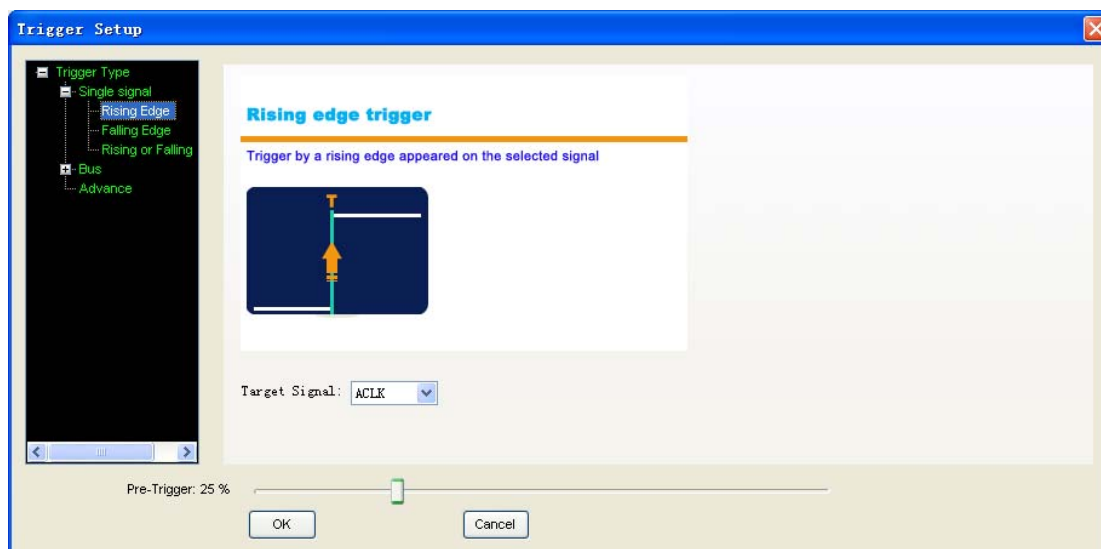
Trigger Setup

Trigger Type
Single signal
Rising Edge
Falling Edge
Rising or Falling
Bus
Advance

Rising edge trigger

Trigger by a rising edge appeared on the selected signal

T

Target Signal: ACLK

Pre-Trigger: 25 %

OK

Cancel